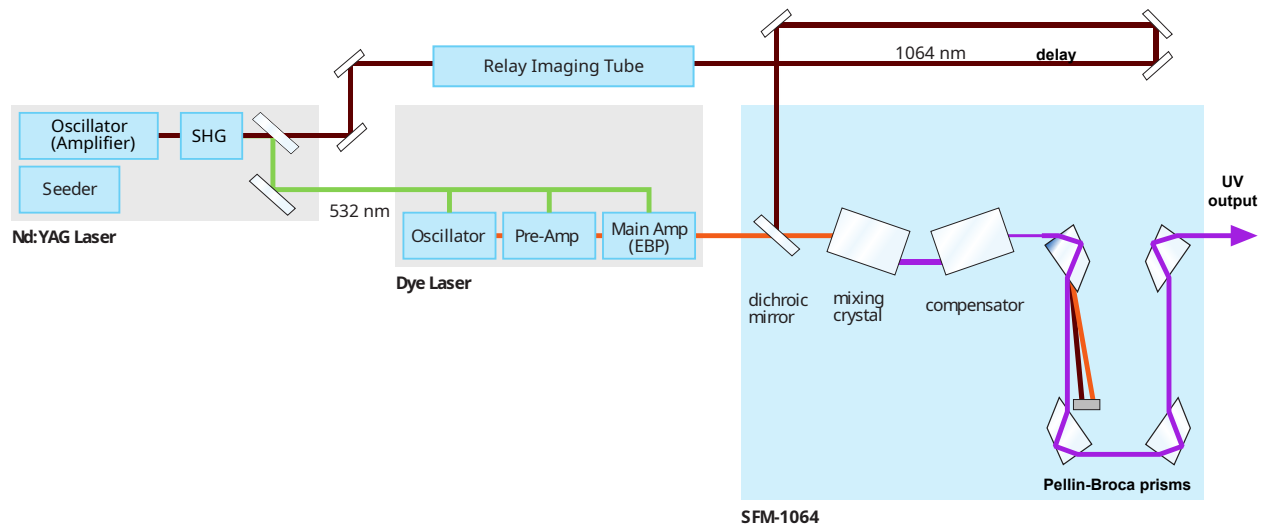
Relay Imaging Tube

1064 nm

delay

Oscillator (Amplifier)

SHG

Seeder

Nd:YAG Laser

532 nm

Oscillator

Pre-Amp

Main Amp (EBP)

Dye Laser

UV output

dichroic mirror

mixing crystal

compensator

Pellin-Broca prisms

SFM-1064